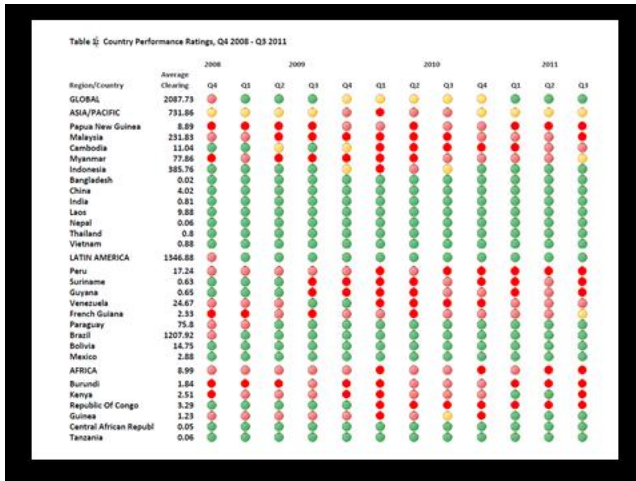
Table 1: Country Performance Ratings, Q4 2008 - Q3 2011

| Region/Country | Average Clearing | 2008 Q4 | 2009 Q1 | Q2 | Q3 | Q4 | 2010 Q1 | Q2 | Q3 | Q4 | 2011 Q1 | Q2 | Q3 |
|---|---|---|---|---|---|---|---|---|---|---|---|---|---|
| GLOBAL | 2087.73 | | | | | | | | | | | | |
| ASIA/PACIFIC | 731.86 | | | | | | | | | | | | |
| Papua New Guinea | 8.89 | | | | | | | | | | | | |
| Malaysia | 231.83 | | | | | | | | | | | | |
| Cambodia | 11.04 | | | | | | | | | | | | |
| Myanmar | 77.86 | | | | | | | | | | | | |
| Indonesia | 385.76 | | | | | | | | | | | | |
| Bangladesh | 0.02 | | | | | | | | | | | | |
| China | 4.02 | | | | | | | | | | | | |
| India | 0.81 | | | | | | | | | | | | |
| Laos | 9.88 | | | | | | | | | | | | |
| Nepal | 0.06 | | | | | | | | | | | | |
| Thailand | 0.8 | | | | | | | | | | | | |
| Vietnam | 0.88 | | | | | | | | | | | | |
| LATIN AMERICA | 1346.88 | | | | | | | | | | | | |
| Peru | 17.24 | | | | | | | | | | | | |
| Suriname | 0.63 | | | | | | | | | | | | |
| Guyana | 0.65 | | | | | | | | | | | | |
| Venezuela | 24.67 | | | | | | | | | | | | |
| French Guiana | 2.33 | | | | | | | | | | | | |
| Paraguay | 75.8 | | | | | | | | | | | | |
| Brazil | 1207.92 | | | | | | | | | | | | |
| Bolivia | 14.75 | | | | | | | | | | | | |
| Mexico | 2.88 | | | | | | | | | | | | |
| AFRICA | 8.99 | | | | | | | | | | | | |
| Burundi | 1.84 | | | | | | | | | | | | |
| Kenya | 2.51 | | | | | | | | | | | | |
| Republic Of Congo | 3.29 | | | | | | | | | | | | |
| Guinea | 1.23 | | | | | | | | | | | | |
| Central African Republ | 0.05 | | | | | | | | | | | | |
| Tanzania | 0.06 | | | | | | | | | | | | |